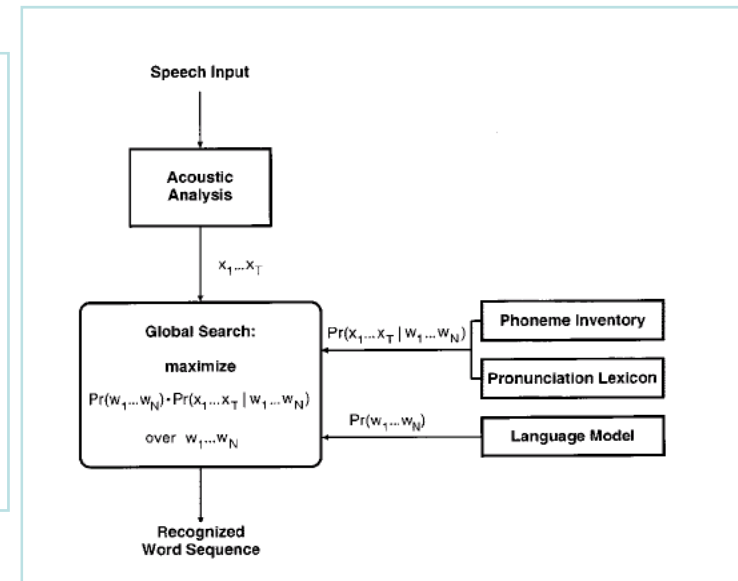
Speech Input

Acoustic Analysis

$x_1 ... x_T$

Global Search:

maximize

$Pr(w_1 ... w_N) \cdot Pr(x_1 ... x_T | w_1 ... w_N)$

over $w_1 ... w_N$

$Pr(x_1 ... x_T | w_1 ... w_N)$

Phoneme Inventory

Pronunciation Lexicon

$Pr(w_1 ... w_N)$

Language Model

Recognized Word Sequence